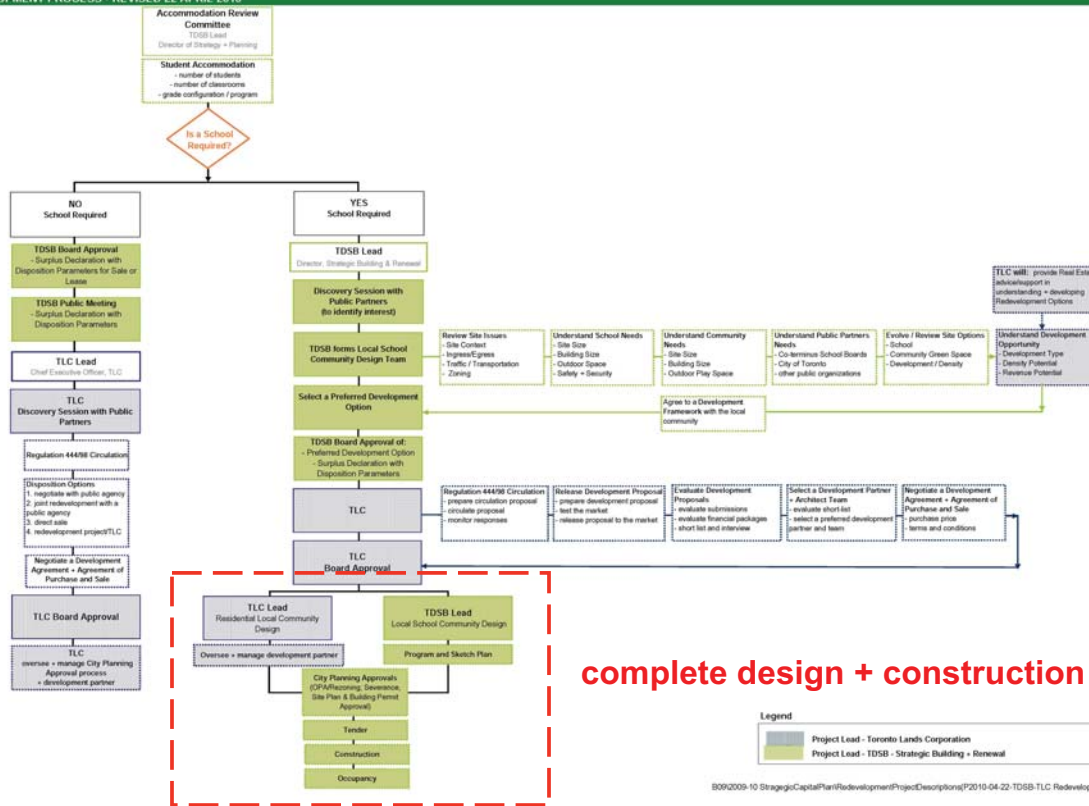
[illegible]MENT PROCESS - REVISED 22 APRIL 2010

Accommodation Review Committee
TDSB Lead
Director of Strategy + Planning

Student Accommodation
- number of students
- number of classrooms
- grade configuration / program

Is a School Required?

NO
School Required

TDSB Board Approval
- Surplus Declaration with Disposition Parameters for Sale or Lease

TDSB Public Meeting
- Surplus Declaration with Disposition Parameters

TLC Lead
Chief Executive Officer, TLC

TLC
Discovery Session with Public Partners

Regulation 444/98 Circulation

Disposition Options
1. negotiate with public agency
2. joint redevelopment with a public agency
3. direct sale
4. redevelopment project/TLC

Negotiate a Development Agreement + Agreement of Purchase and Sale

TLC Board Approval

TLC
oversee + manage City Planning Approval process
+ development partner

YES
School Required

TDSB Lead
Director, Strategic Building & Renewal

Discovery Session with Public Partners
(to identify interest)

TDSB forms Local School Community Design Team

Review Site Issues
- Site Context
- Ingress/Egress
- Traffic / Transportation
- Zoning

Understand School Needs
- Site Size
- Building Size
- Outdoor Space
- Safety + Security

Understand Community Needs
- Site Size
- Building Size
- Outdoor Play Space

Understand Public Partners Needs
- Co-terminus School Boards
- City of Toronto
- other public organizations

Evolve / Review Site Options
- School
- Community Green Space
- Development / Density

TLC will: provide Real Esta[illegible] advice/support in understanding + developing Redevelopment Options

Understand Development Opportunity
- Development Type
- Density Potential
- Revenue Potential

Select a Preferred Development Option

Agree to a Development Framework with the local community

TDSB Board Approval of:
- Preferred Development Option
- Surplus Declaration with Disposition Parameters

TLC

Regulation 444/98 Circulation
- prepare circulation proposal
- circulate proposal
- monitor responses

Release Development Proposal
- prepare development proposal
- test the market
- release proposal to the market

Evaluate Development Proposals
- evaluate submissions
- evaluate financial packages
- short list and interview

Select a Development Partner + Architect Team
- evaluate short-list
- select a preferred development partner and team

Negotiate a Development Agreement + Agreement of Purchase and Sale
- purchase price
- terms and conditions

TLC
Board Approval

TLC Lead
Residential Local Community Design

Oversee + manage development partner

TDSB Lead
Local School Community Design

Program and Sketch Plan

City Planning Approvals
(OPA/Rezoning, Severance, Site Plan & Building Permit Approval)

Tender

Construction

Occupancy

complete design + construction

Legend
Project Lead - Toronto Lands Corporation
Project Lead - TDSB - Strategic Building + Renewal

B09\2009-10 StragegicCapitalPlan\RedevelopmentProjectDescriptions(P2010-04-22-TDSB-TLC Redevelop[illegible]